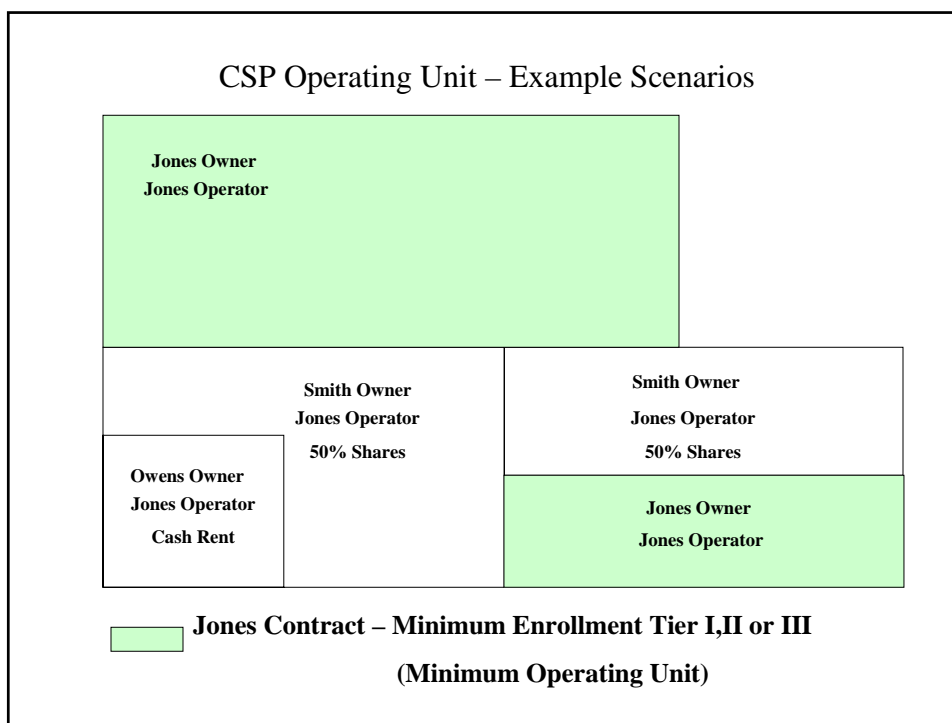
CSP Operating Unit – Example Scenarios

Jones Owner
Jones Operator

Smith Owner
Jones Operator
50% Shares

Owens Owner
Jones Operator
Cash Rent

Smith Owner
Jones Operator
50% Shares

Jones Owner
Jones Operator

Jones Contract – Minimum Enrollment Tier I,II or III
(Minimum Operating Unit)